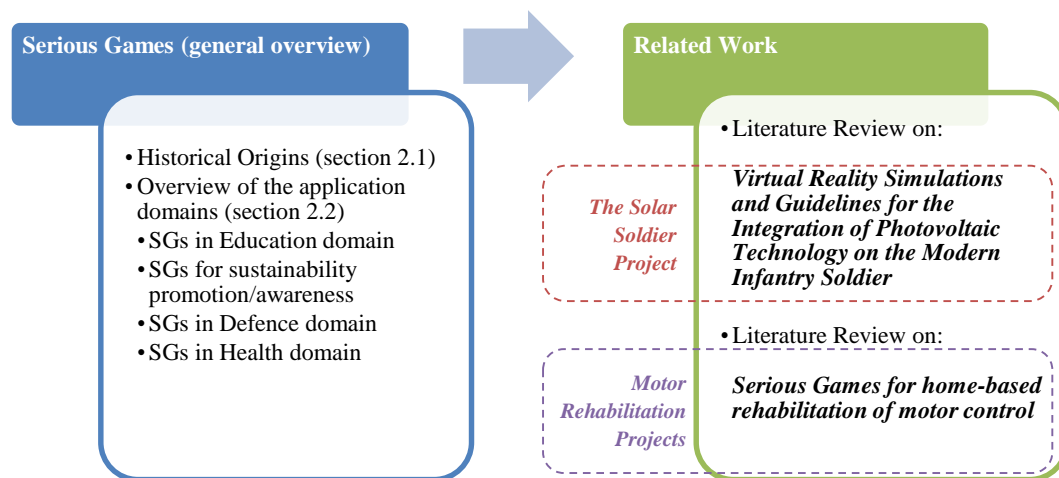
Serious Games (general overview)

• Historical Origins (section 2.1)
• Overview of the application domains (section 2.2)
• SGs in Education domain
• SGs for sustainability promotion/awareness
• SGs in Defence domain
• SGs in Health domain

Related Work

• Literature Review on:

The Solar Soldier Project

*Virtual Reality Simulations and Guidelines for the Integration of Photovoltaic Technology on the Modern Infantry Soldier*

• Literature Review on:

Motor Rehabilitation Projects

*Serious Games for home-based rehabilitation of motor control*